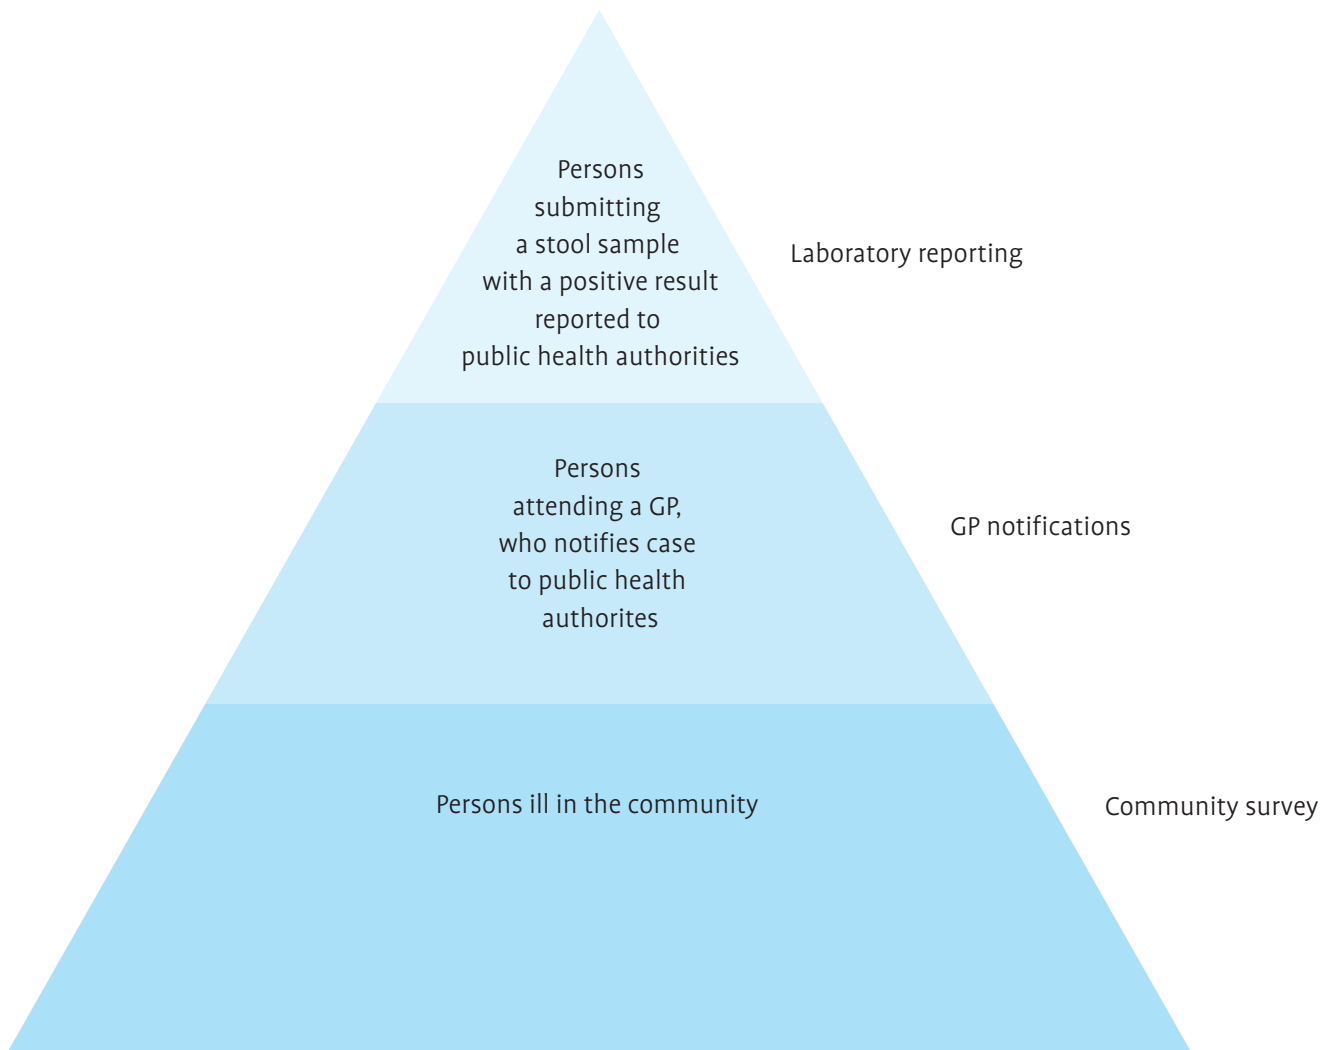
Persons submitting a stool sample with a positive result reported to public health authorities

Laboratory reporting

Persons attending a GP, who notifies case to public health authorites

GP notifications

Persons ill in the community

Community survey